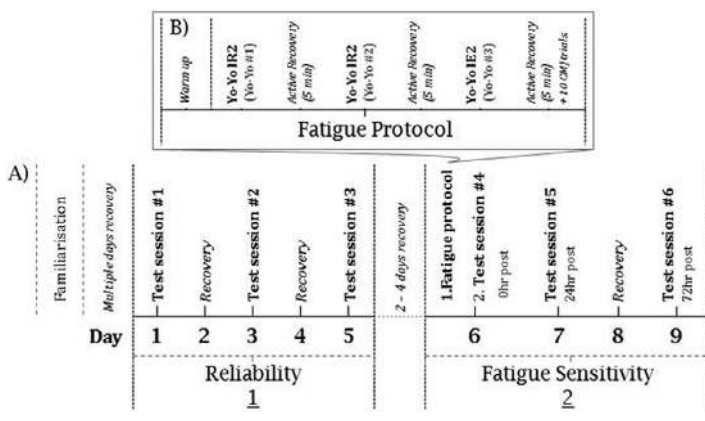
B)

Warm up

Yo-Yo IR2 (Yo-Yo #1)

Active Recovery (5 min)

Yo-Yo IR2 (Yo-Yo #2)

Active Recovery (5 min)

Yo-Yo IE2 (Yo-Yo #3)

Active Recovery (5 min) + 10 CMJ trials

Fatigue Protocol

A)

Familiarisation

Multiple days recovery

Test session #1

Recovery

Test session #2

Recovery

Test session #3

2 - 4 days recovery

1.Fatigue protocol

2. Test session #4 0hr post

Test session #5 24hr post

Recovery

Test session #6 72hr post

| Day | 1 | 2 | 3 | 4 | 5 | | 6 | 7 | 8 | 9 |
|---|---|---|---|---|---|---|---|---|---|---|

Reliability
1

Fatigue Sensitivity
2